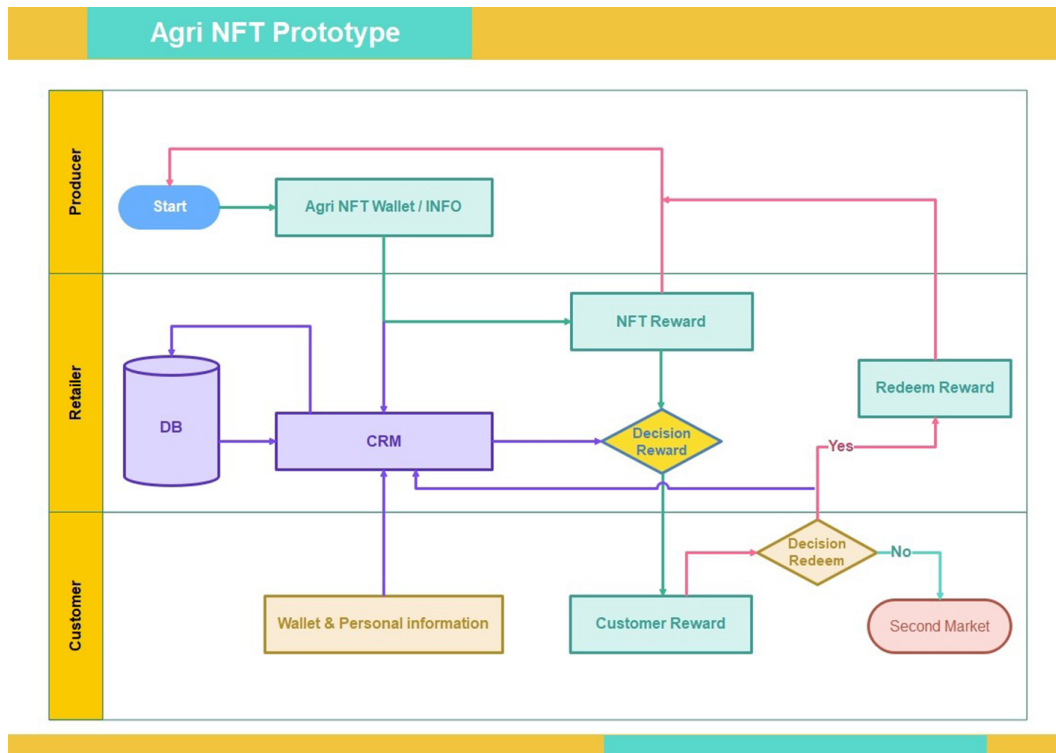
Agri NFT Prototype

Producer

Start

Agri NFT Wallet / INFO

Retailer

NFT Reward

DB

CRM

Decision Reward

Redeem Reward

Yes

Customer

Decision Redeem

No

Wallet & Personal information

Customer Reward

Second Market